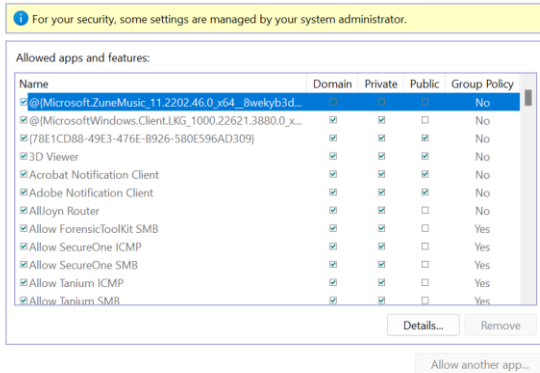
For your security, some settings are managed by your system administrator.

Allowed apps and features:

| Name | Domain | Private | Public | Group Policy |
|---|---|---|---|---|
| ☑ @{Microsoft.ZuneMusic_11.2202.46.0_x64__8wekyb3d... | ☐ | ☐ | ☐ | No |
| ☑ @{MicrosoftWindows.Client.LKG_1000.22621.3880.0_x... | ☑ | ☑ | ☐ | No |
| ☑ {78E1CD88-49E3-476E-B926-580E596AD309} | ☑ | ☑ | ☑ | No |
| ☑ 3D Viewer | ☑ | ☑ | ☑ | No |
| ☑ Acrobat Notification Client | ☑ | ☑ | ☑ | No |
| ☑ Adobe Notification Client | ☑ | ☑ | ☑ | No |
| ☑ AllJoyn Router | ☑ | ☑ | ☐ | No |
| ☑ Allow ForensicToolKit SMB | ☑ | ☑ | ☐ | Yes |
| ☑ Allow SecureOne ICMP | ☑ | ☑ | ☐ | Yes |
| ☑ Allow SecureOne SMB | ☑ | ☑ | ☐ | Yes |
| ☑ Allow Tanium ICMP | ☑ | ☑ | ☐ | Yes |
| ☑ Allow Tanium SMB | ☑ | ☑ | ☐ | Yes |

Details... Remove

Allow another app...